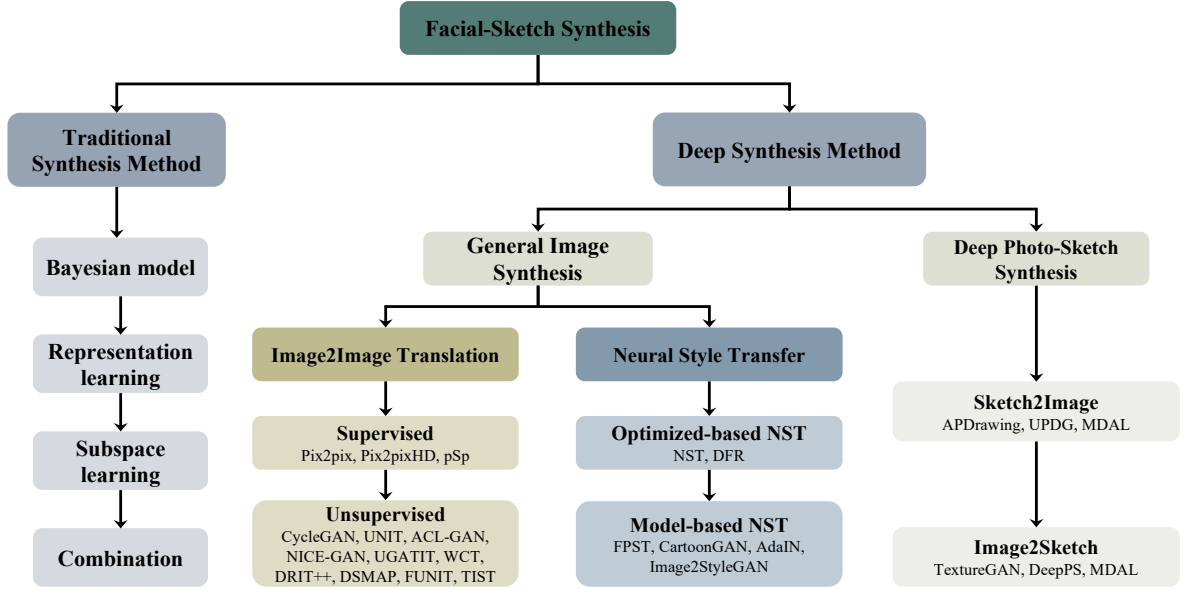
Facial-Sketch Synthesis

Traditional Synthesis Method

Bayesian model

Representation learning

Subspace learning

Combination

Deep Synthesis Method

General Image Synthesis

Image2Image Translation

Supervised
Pix2pix, Pix2pixHD, pSp

Unsupervised
CycleGAN, UNIT, ACL-GAN, NICE-GAN, UGATIT, WCT, DRIT++, DSMAP, FUNIT, TIST

Neural Style Transfer

Optimized-based NST
NST, DFR

Model-based NST
FPST, CartoonGAN, AdaIN, Image2StyleGAN

Deep Photo-Sketch Synthesis

Sketch2Image
APDrawing, UPDG, MDAL

Image2Sketch
TextureGAN, DeepPS, MDAL